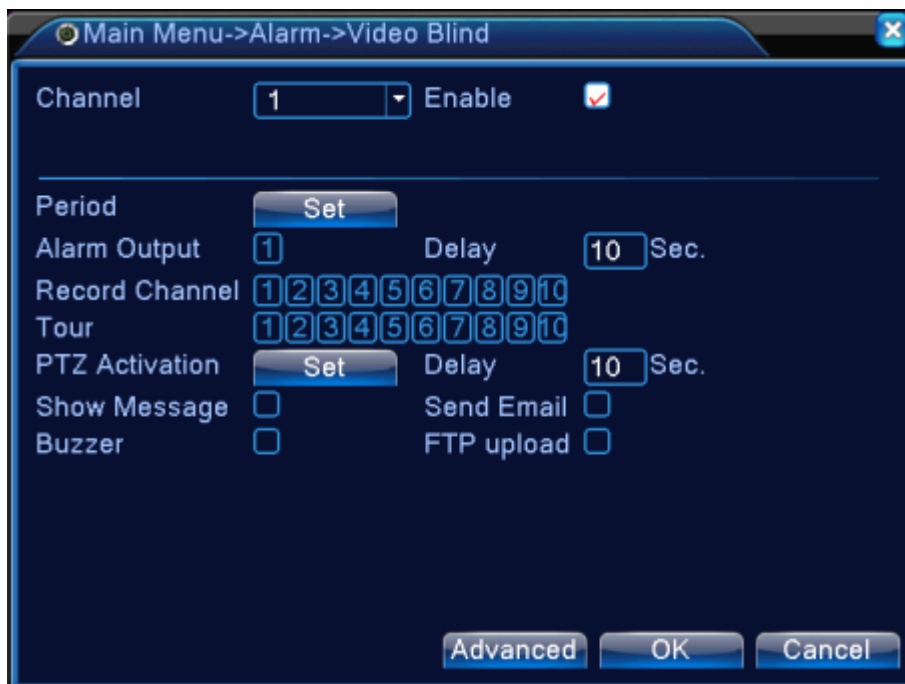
Main Menu->Alarm->Video Blind

Channel 1 Enable

Period Set

Alarm Output 1 Delay 10 Sec.

Record Channel 1 2 3 4 5 6 7 8 9 10

Tour 1 2 3 4 5 6 7 8 9 10

PTZ Activation Set Delay 10 Sec.

Show Message Send Email

Buzzer FTP upload

Advanced OK Cancel